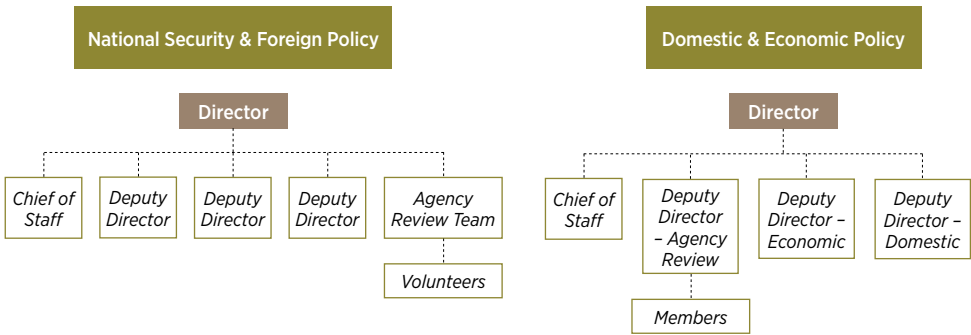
National Security & Foreign Policy

Director

Chief of Staff

Deputy Director

Deputy Director

Deputy Director

Agency Review Team

Volunteers

Domestic & Economic Policy

Director

Chief of Staff

Deputy Director – Agency Review

Members

Deputy Director – Economic

Deputy Director – Domestic